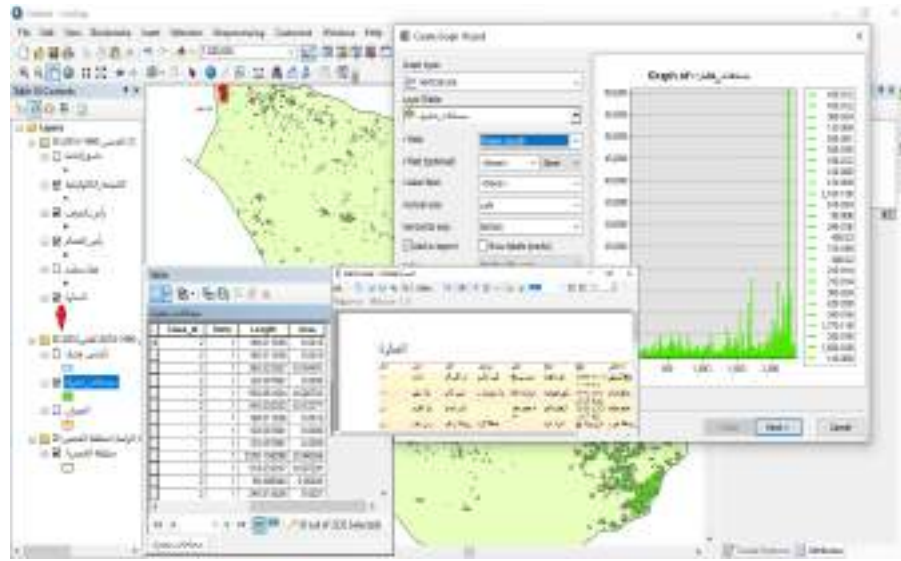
File Edit View Bookmarks Insert Selection Geoprocessing Customize Windows Help

Table Of Contents

Layers

Create Graph Wizard

Graph type:

Layer/Table:

Value

Color

Next >

Cancel

Graph of

Table

Length

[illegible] out of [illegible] Selected

المقبرة

Table Of Contents

Attributes